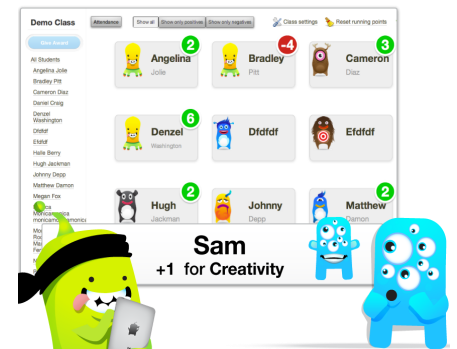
Demo Class

Attendance

Show all

Show only positives

Show only negatives

Class settings

Reset running points

Give Award

All Students

Angelina Jolie

Bradley Pitt

Cameron Diaz

Daniel Craig

Denzel Washington

Dfdfdf

Efdfdf

Halle Berry

Hugh Jackman

Johnny Depp

Matthew Damon

Megan Fox

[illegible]

Monicamonica monicamonicamonica

Mo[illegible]

Ro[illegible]

Ma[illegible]

Sa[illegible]

2 Angelina Jolie

-4 Bradley Pitt

3 Cameron Diaz

6 Denzel Washington

Dfdfdf

Efdfdf

2 Hugh Jackman

2 Johnny Depp

2 Matthew Damon

Sam

+1 for Creativity